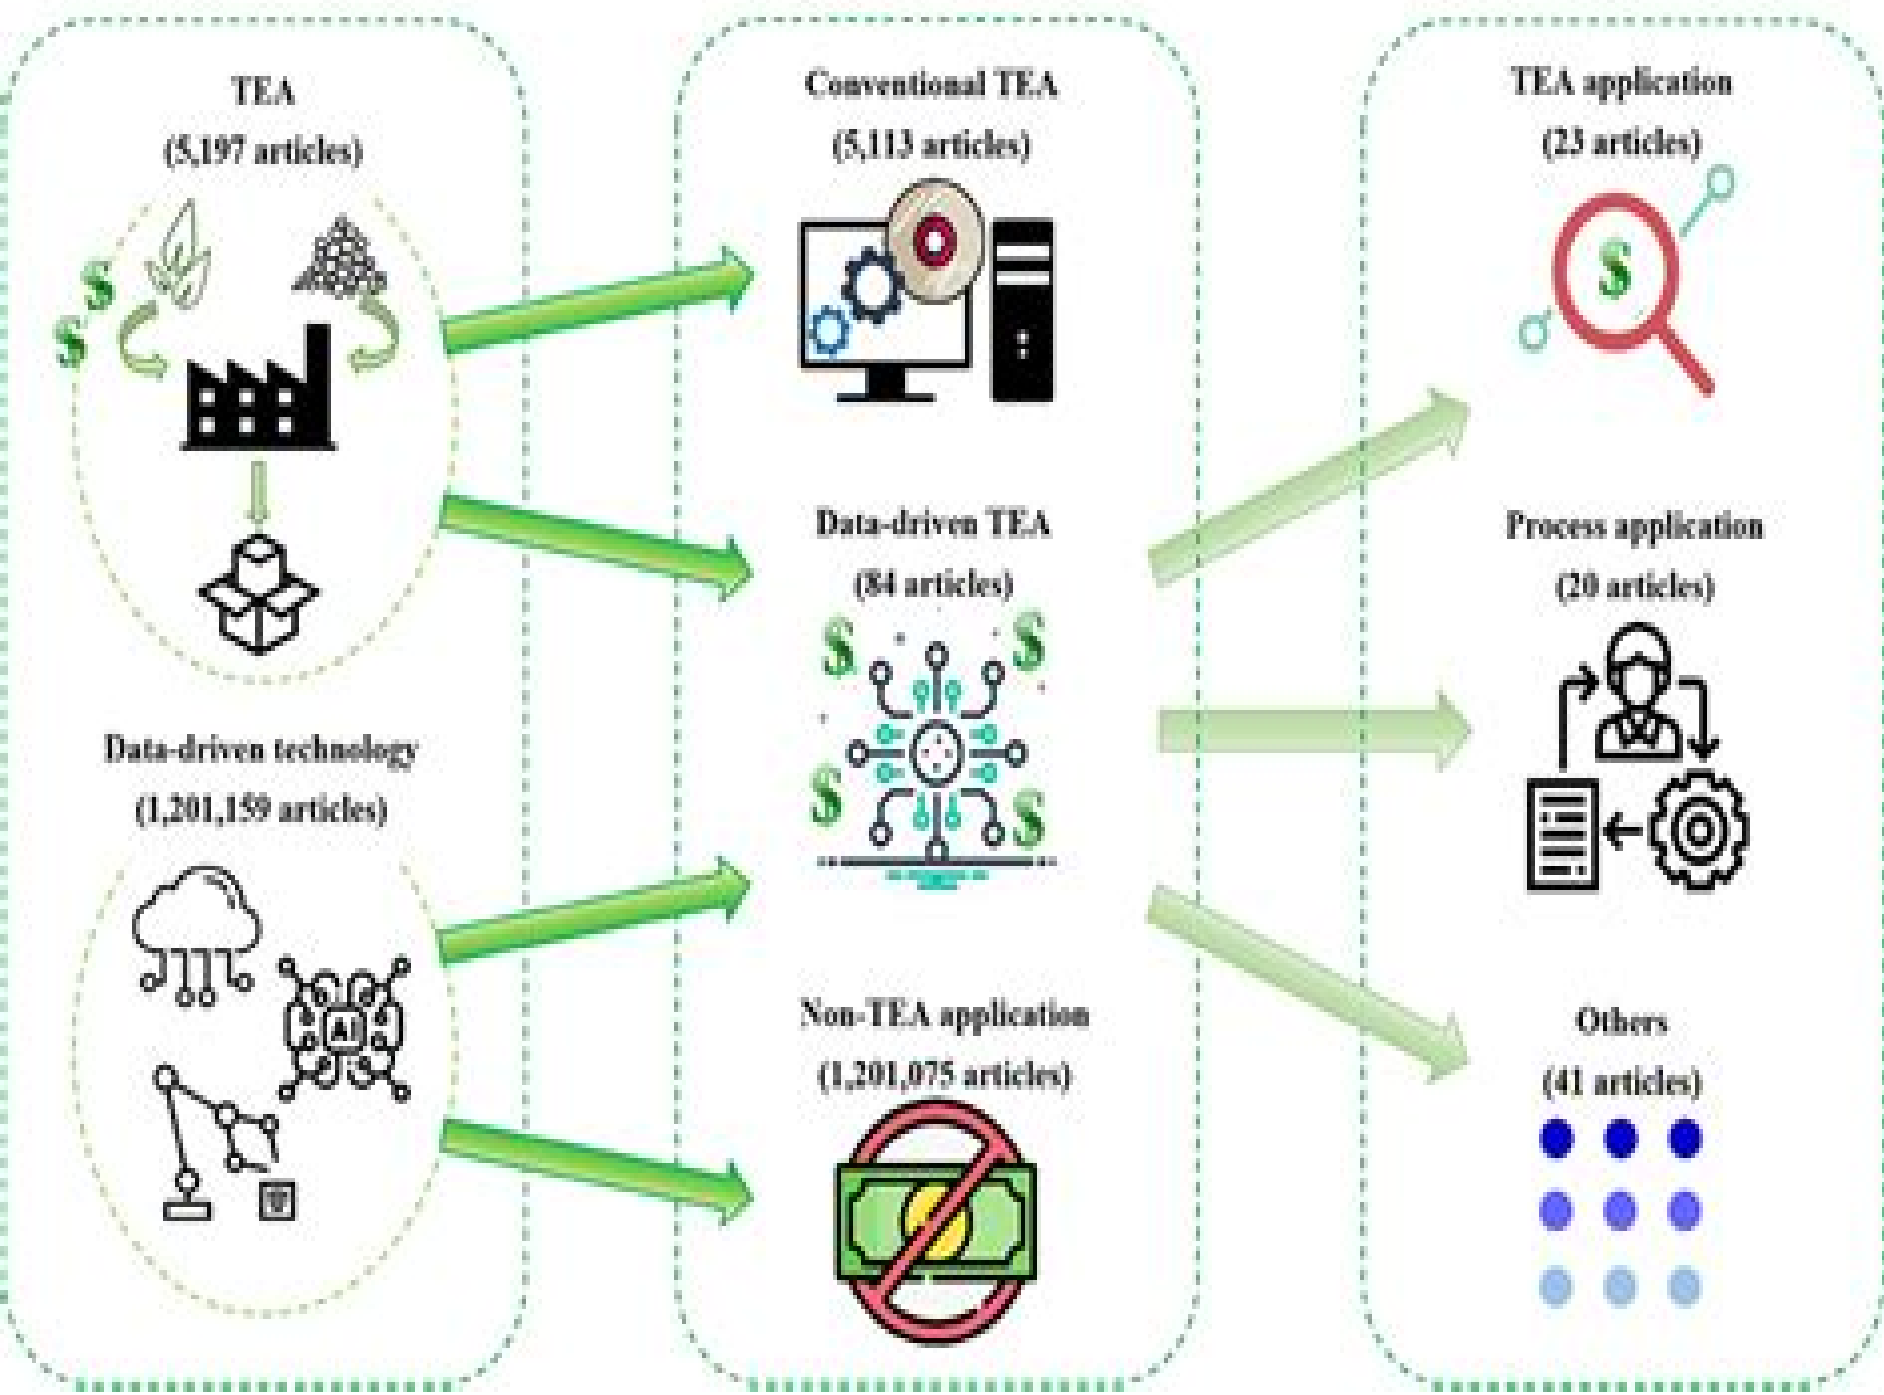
TEA
(5,197 articles)

Data-driven technology
(1,201,159 articles)

Conventional TEA
(5,113 articles)

Data-driven TEA
(84 articles)

Non-TEA application
(1,201,075 articles)

TEA application
(23 articles)

Process application
(20 articles)

Others
(41 articles)

AI